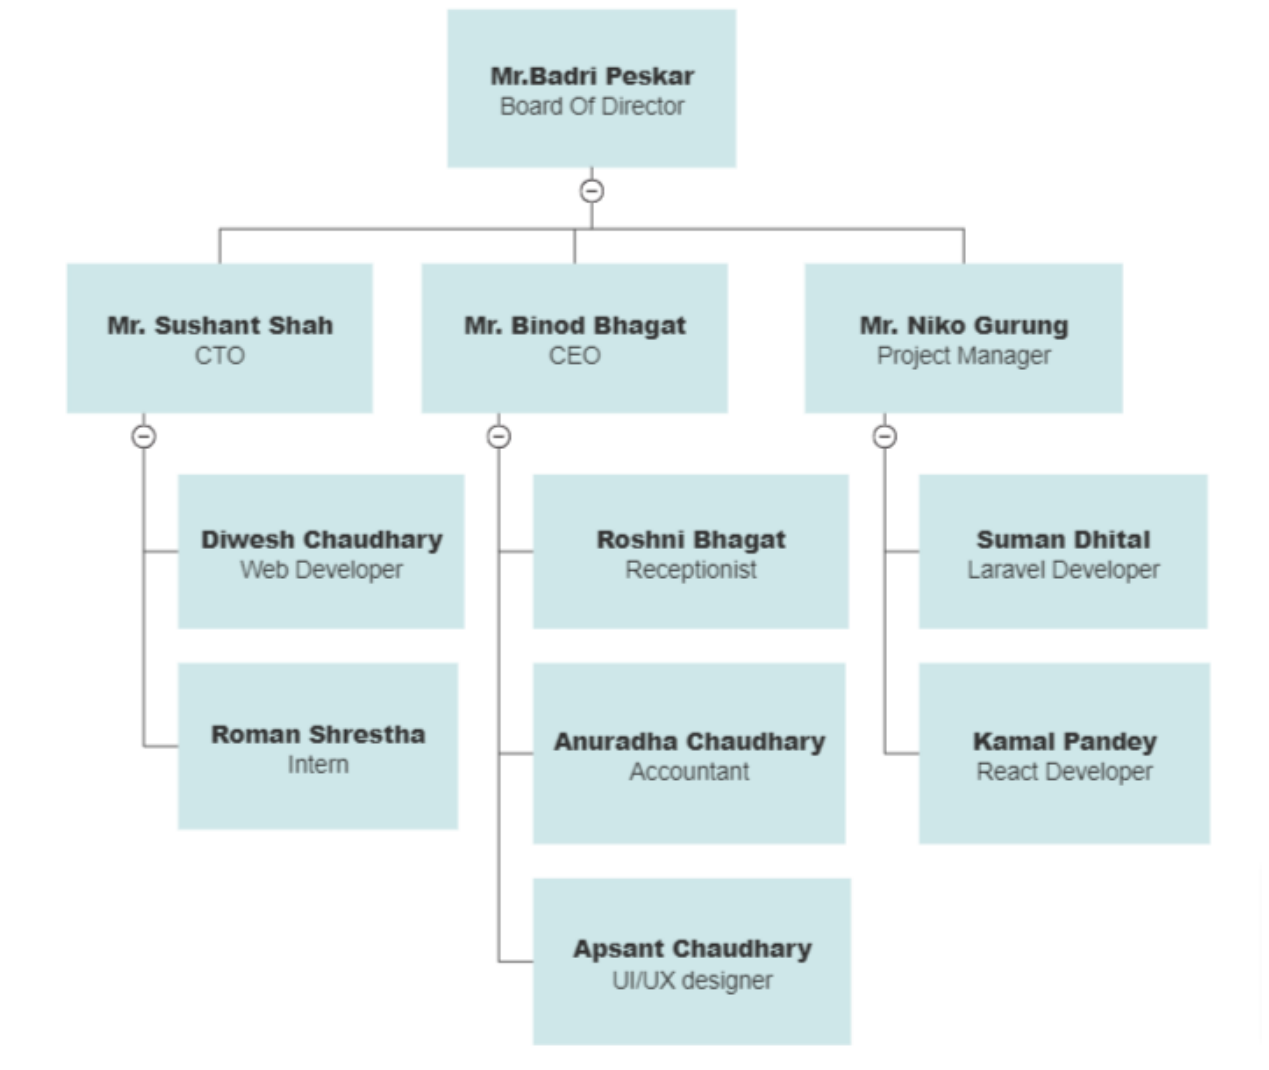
Mr.Badri Peskar
Board Of Director

Mr. Sushant Shah
CTO

Mr. Binod Bhagat
CEO

Mr. Niko Gurung
Project Manager

Diwesh Chaudhary
Web Developer

Roman Shrestha
Intern

Roshni Bhagat
Receptionist

Anuradha Chaudhary
Accountant

Apsant Chaudhary
UI/UX designer

Suman Dhital
Laravel Developer

Kamal Pandey
React Developer